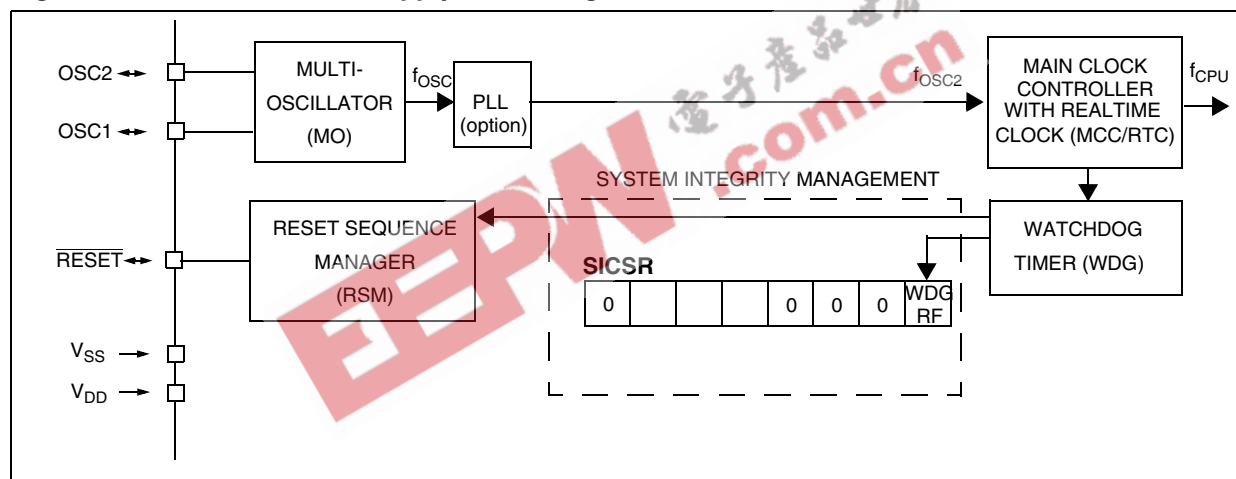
OSC2
OSC1
MULTI-OSCILLATOR (MO)
$f_{OSC}$
PLL (option)
$f_{OSC2}$
MAIN CLOCK CONTROLLER WITH REALTIME CLOCK (MCC/RTC)
$f_{CPU}$
SYSTEM INTEGRITY MANAGEMENT
RESET SEQUENCE MANAGER (RSM)
$\overline{RESET}$
WATCHDOG TIMER (WDG)
SICSR

| 0 | | | | 0 | 0 | 0 | WDG RF |
|---|---|---|---|---|---|---|---|

$V_{SS}$
$V_{DD}$
电子产品世界
EEPW.com.cn